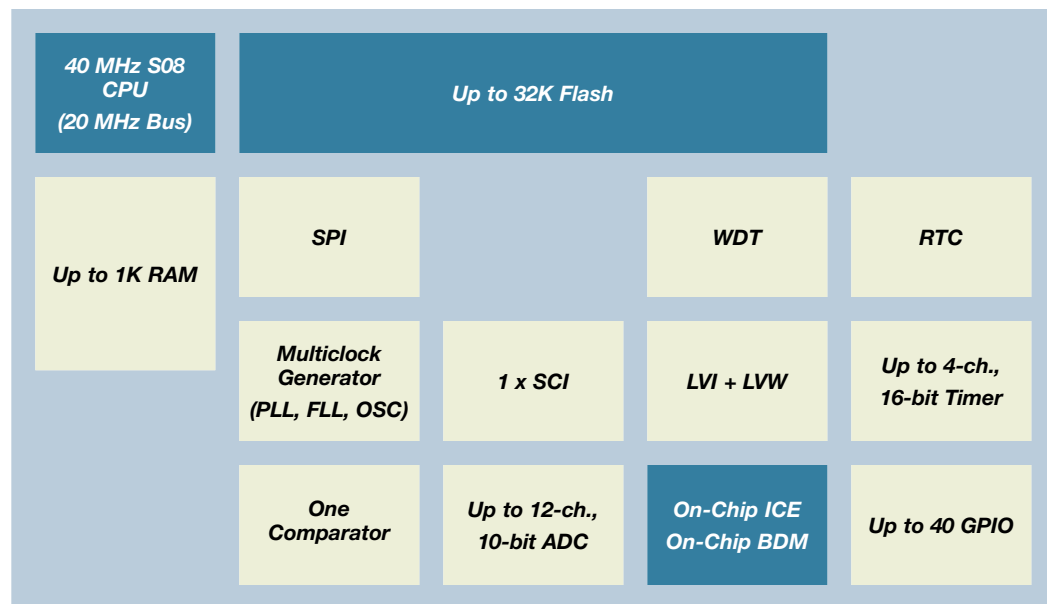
40 MHz S08 CPU
(20 MHz Bus)

Up to 32K Flash

Up to 1K RAM

SPI

WDT

RTC

Multiclock Generator
(PLL, FLL, OSC)

1 x SCI

LVI + LVW

Up to 4-ch., 16-bit Timer

One Comparator

Up to 12-ch., 10-bit ADC

On-Chip ICE
On-Chip BDM

Up to 40 GPIO